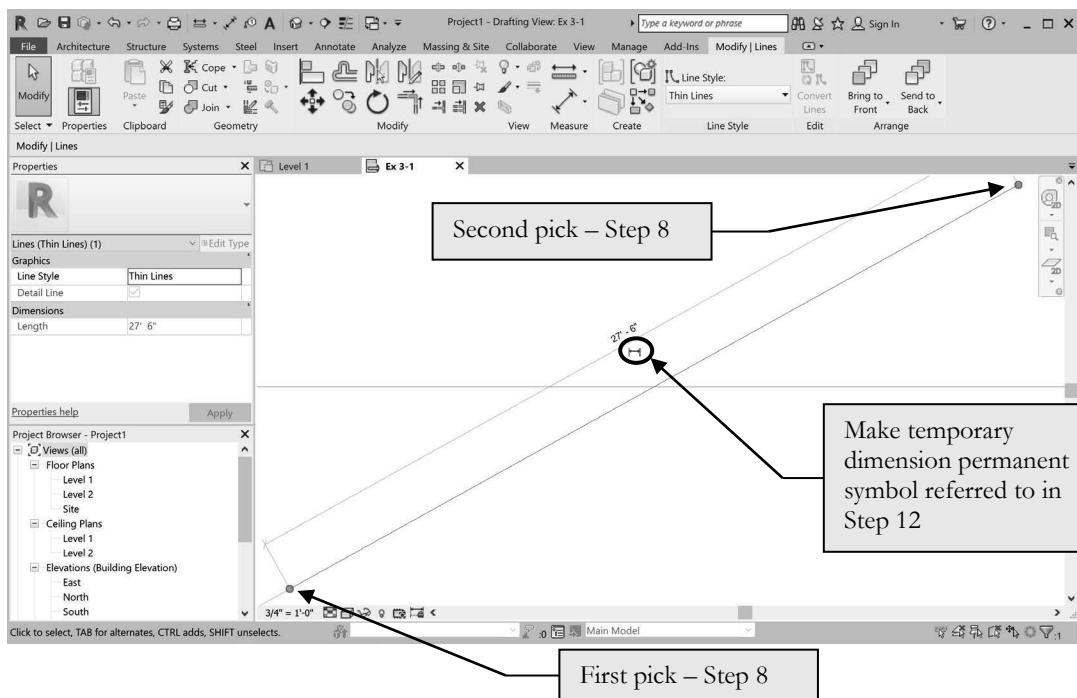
Project1 - Drafting View: Ex 3-1
Type a keyword or phrase
Sign In

File Architecture Structure Systems Steel Insert Annotate Analyze Massing & Site Collaborate View Manage Add-Ins Modify | Lines

Modify
Select Properties
Paste
Clipboard
Cope
Cut
Join
Geometry
Modify
View
Measure
Create
Line Style:
Thin Lines
Line Style
Convert Lines
Edit
Bring to Front
Send to Back
Arrange

Modify | Lines

Properties
Lines (Thin Lines) (1)
Edit Type
Graphics
| Line Style | Thin Lines |
|---|---|
| Detail Line | |
Dimensions
| Length | 27' 6" |
|---|---|
Properties help
Apply

Project Browser - Project1
Views (all)
Floor Plans
Level 1
Level 2
Site
Ceiling Plans
Level 1
Level 2
Elevations (Building Elevation)
East
North
South

Level 1
Ex 3-1

27' - 6"

Second pick – Step 8

Make temporary dimension permanent symbol referred to in Step 12

First pick – Step 8

3/4" = 1'-0"

Click to select, TAB for alternates, CTRL adds, SHIFT unselects.
:0
Main Model